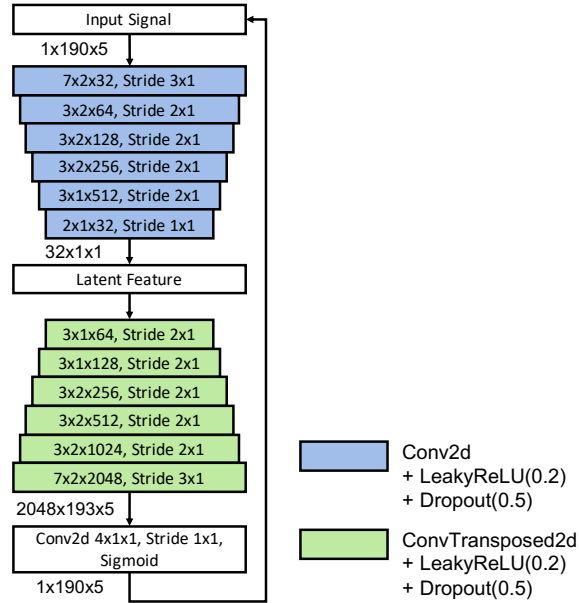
Input Signal

1x190x5

7x2x32, Stride 3x1

3x2x64, Stride 2x1

3x2x128, Stride 2x1

3x2x256, Stride 2x1

3x1x512, Stride 2x1

2x1x32, Stride 1x1

32x1x1

Latent Feature

3x1x64, Stride 2x1

3x1x128, Stride 2x1

3x2x256, Stride 2x1

3x2x512, Stride 2x1

3x2x1024, Stride 2x1

7x2x2048, Stride 3x1

2048x193x5

Conv2d 4x1x1, Stride 1x1, Sigmoid

1x190x5

Conv2d + LeakyReLU(0.2) + Dropout(0.5)

ConvTransposed2d + LeakyReLU(0.2) + Dropout(0.5)